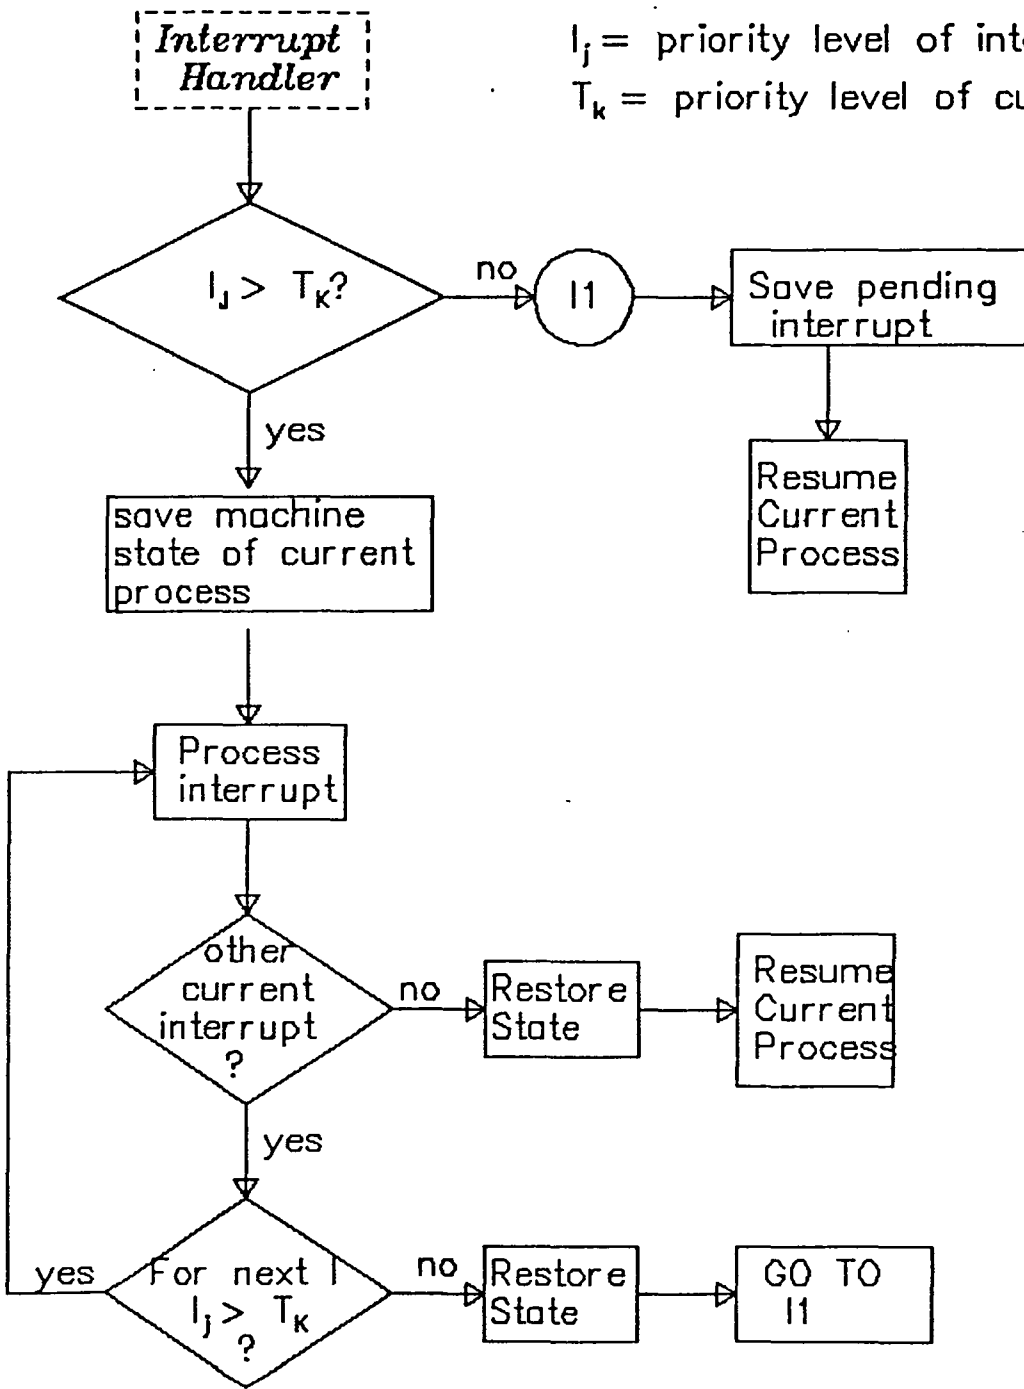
Interrupt Handler

$I_j$ = priority level of int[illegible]
$T_k$ = priority level of cu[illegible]

$I_J > T_K$?

no

I1

Save pending interrupt

Resume Current Process

yes

save machine state of current process

Process interrupt

other current interrupt ?

no

Restore State

Resume Current Process

yes

yes

For next I $I_j > T_K$ ?

no

Restore State

GO TO I1